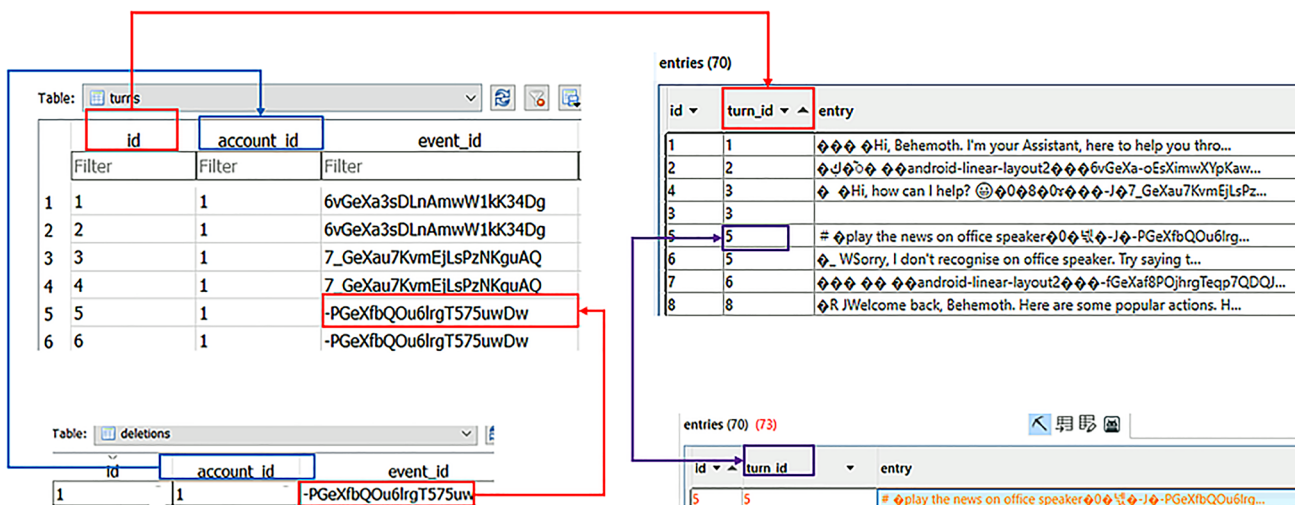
Table: turns

|  | id | account_id | event_id |
|---|---|---|---|
|  | Filter | Filter | Filter |
| 1 | 1 | 1 | 6vGeXa3sDLnAmwW1kK34Dg |
| 2 | 2 | 1 | 6vGeXa3sDLnAmwW1kK34Dg |
| 3 | 3 | 1 | 7_GeXau7KvmEjLsPzNKguAQ |
| 4 | 4 | 1 | 7_GeXau7KvmEjLsPzNKguAQ |
| 5 | 5 | 1 | -PGeXfbQOu6lrgT575uwDw |
| 6 | 6 | 1 | -PGeXfbQOu6lrgT575uwDw |

entries (70)

| id | turn_id | entry |
|---|---|---|
| 1 | 1 | ��� �Hi, Behemoth. I'm your Assistant, here to help you thro... |
| 2 | 2 | ����� ��android-linear-layout2���6vGeXa-oEsXimwXYpKaw... |
| 4 | 3 | � �Hi, how can I help? ☺�0�8�0r���-J�7_GeXau7KvmEjLsPz... |
| 3 | 3 |  |
| 5 | 5 | # �play the news on office speaker�0�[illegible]�-J�-PGeXfbQOu6lrg... |
| 6 | 5 | �_ WSorry, I don't recognise on office speaker. Try saying t... |
| 7 | 6 | ��� �� ��android-linear-layout2���-fGeXaf8POjhrgTeqp7QDQJ... |
| 8 | 8 | �R JWelcome back, Behemoth. Here are some popular actions. H... |

Table: deletions

| id | account_id | event_id |
|---|---|---|
| 1 | 1 | -PGeXfbQOu6lrgT575uw |

entries (70) (73)

| id | turn_id | entry |
|---|---|---|
| 5 | 5 | # �play the news on office speaker�0�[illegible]�-J�-PGeXfbQOu6lrg... |